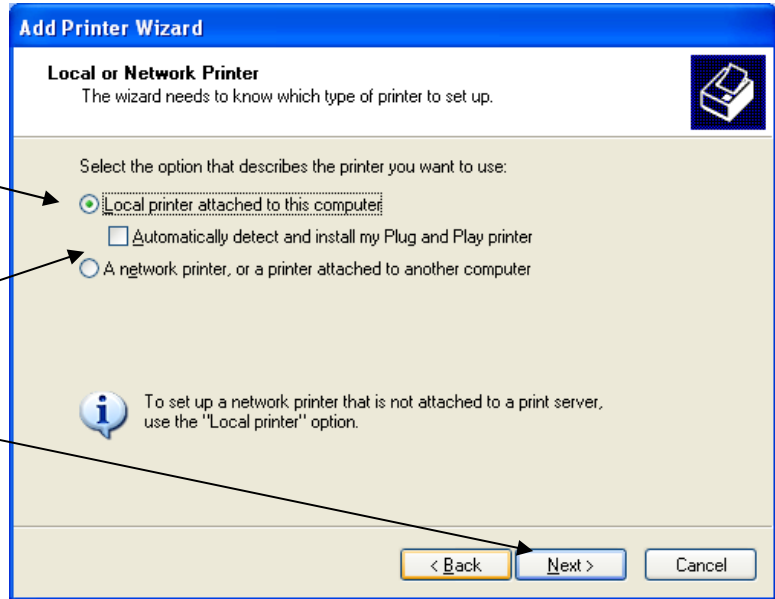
Add Printer Wizard

Local or Network Printer
The wizard needs to know which type of printer to set up.

Select the option that describes the printer you want to use:

Local printer attached to this computer

Automatically detect and install my Plug and Play printer

A network printer, or a printer attached to another computer

To set up a network printer that is not attached to a print server, use the "Local printer" option.

< Back
Next >
Cancel